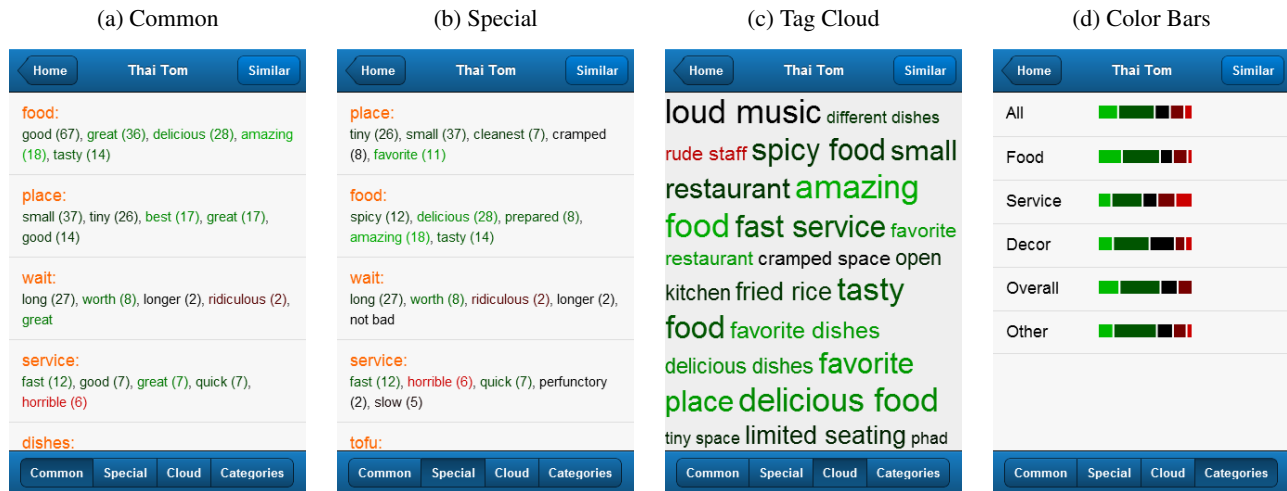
(a) Common

Home Thai Tom Similar

food:
good (67), great (36), delicious (28), amazing (18), tasty (14)

place:
small (37), tiny (26), best (17), great (17), good (14)

wait:
long (27), worth (8), longer (2), ridiculous (2), great

service:
fast (12), good (7), great (7), quick (7), horrible (6)

dishes:

Common Special Cloud Categories

(b) Special

Home Thai Tom Similar

place:
tiny (26), small (37), cleanest (7), cramped (8), favorite (11)

food:
spicy (12), delicious (28), prepared (8), amazing (18), tasty (14)

wait:
long (27), worth (8), ridiculous (2), longer (2), not bad

service:
fast (12), horrible (6), quick (7), perfunctory (2), slow (5)

tofu:

Common Special Cloud Categories

(c) Tag Cloud

Home Thai Tom Similar

loud music different dishes rude staff spicy food small restaurant amazing food fast service favorite restaurant cramped space open kitchen fried rice tasty food favorite dishes delicious dishes favorite place delicious food tiny space limited seating phad

Common Special Cloud Categories

(d) Color Bars

Home Thai Tom Similar

All

Food

Service

Decor

Overall

Other

Common Special Cloud Categories